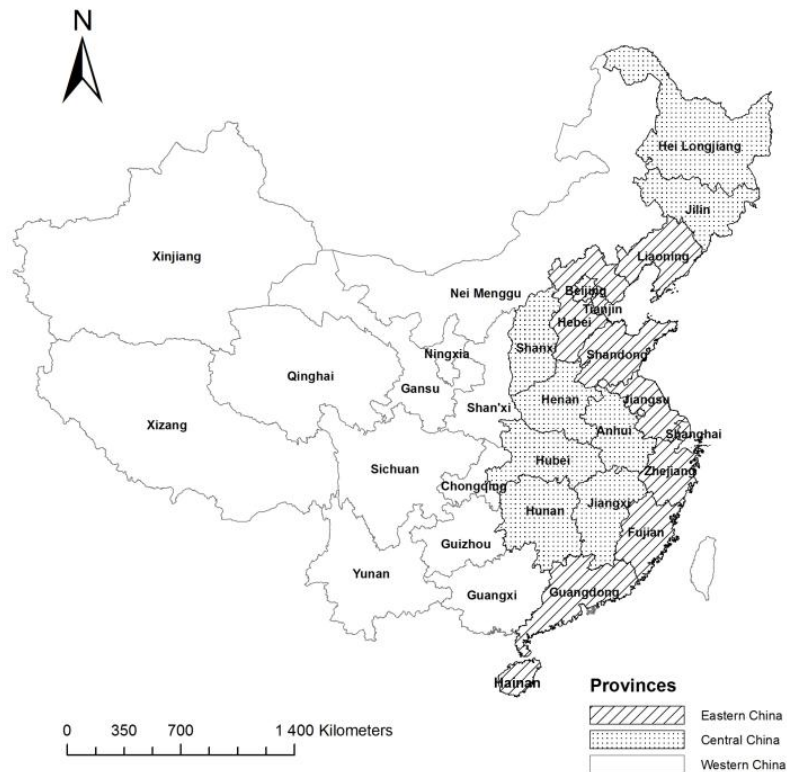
N

Hei Longjiang

Jilin

Xinjiang

Liaoning

Beijing

Nei Menggu

Tianjin

Hebei

Ningxia

Shanxi

Shandong

Qinghai

Gansu

Henan

Jiangsu

Shan'xi

Xizang

Anhui

Shanghai

Sichuan

Hubei

Zhejiang

Chongqing

Hunan

Jiangxi

Fujian

Guizhou

Yunan

Guangxi

Guangdong

Hainan

Provinces

0 350 700 1 400 Kilometers

Eastern China

Central China

Western China